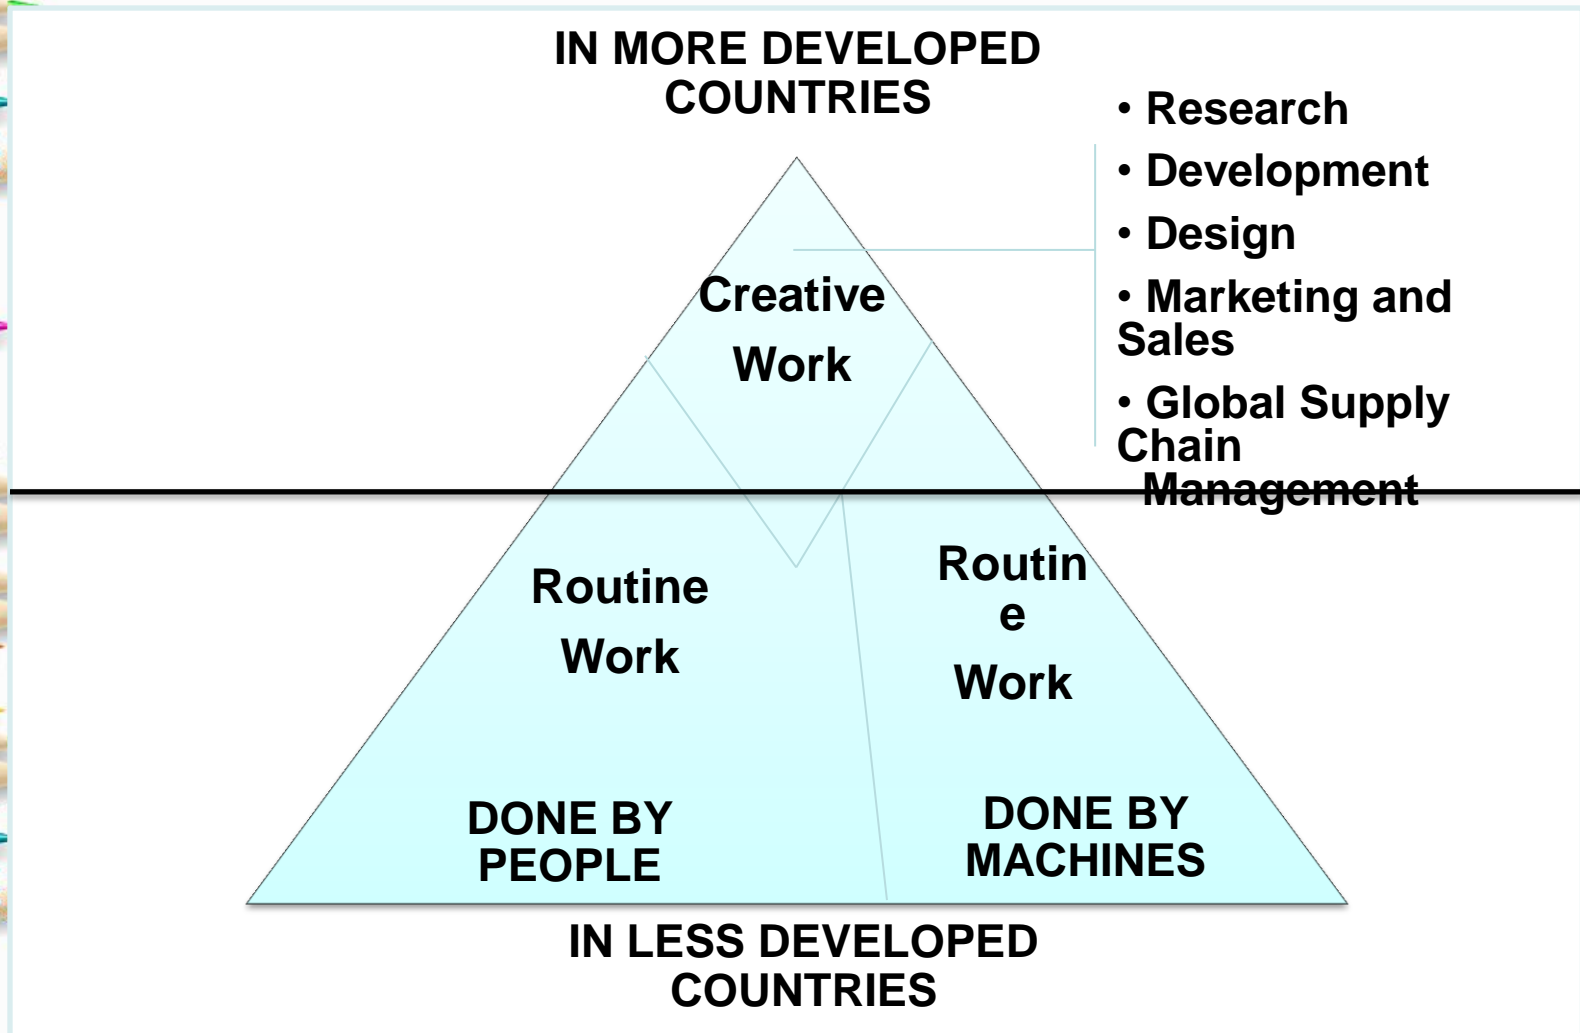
IN MORE DEVELOPED COUNTRIES

• Research
• Development
• Design
• Marketing and Sales
• Global Supply Chain Management

Creative Work

Routine Work

Routin e Work

DONE BY PEOPLE

DONE BY MACHINES

IN LESS DEVELOPED COUNTRIES